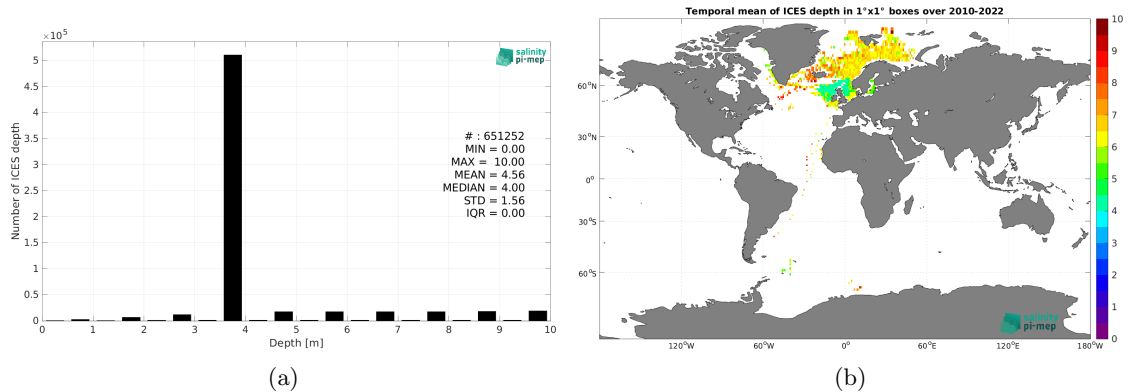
$\times 10^5$

salinity pi-mep

5
4.5
4
3.5
3
2.5
2
1.5
1
0.5
0

Number of ICES depth

# : 651252
MIN = 0.00
MAX = 10.00
MEAN = 4.56
MEDIAN = 4.00
STD = 1.56
IQR = 0.00

0 1 2 3 4 5 6 7 8 9 10

Depth [m]

(a)

Temporal mean of ICES depth in 1°x1° boxes over 2010-2022

60°N
30°N
0°
30°S
60°S

120°W 60°W 0° 60°E 120°E 180°W

10
9
8
7
6
5
4
3
2
1
0

salinity pi-mep

(b)